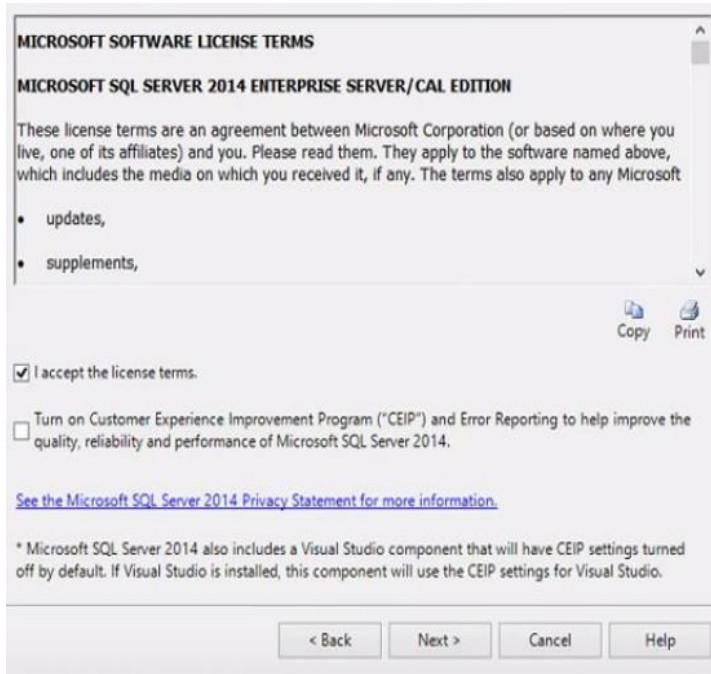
MICROSOFT SOFTWARE LICENSE TERMS

MICROSOFT SQL SERVER 2014 ENTERPRISE SERVER/CAL EDITION

These license terms are an agreement between Microsoft Corporation (or based on where you live, one of its affiliates) and you. Please read them. They apply to the software named above, which includes the media on which you received it, if any. The terms also apply to any Microsoft

• updates,

• supplements,

Copy Print

I accept the license terms.

Turn on Customer Experience Improvement Program ("CEIP") and Error Reporting to help improve the quality, reliability and performance of Microsoft SQL Server 2014.

See the Microsoft SQL Server 2014 Privacy Statement for more information.

* Microsoft SQL Server 2014 also includes a Visual Studio component that will have CEIP settings turned off by default. If Visual Studio is installed, this component will use the CEIP settings for Visual Studio.

< Back Next > Cancel Help